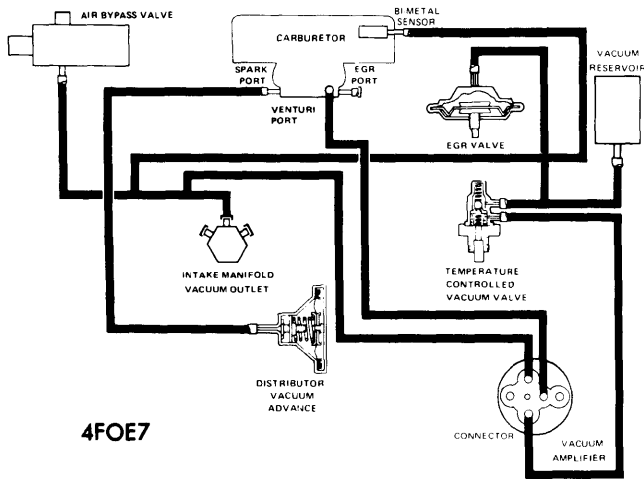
AIR BYPASS VALVE

BI METAL SENSOR

CARBURETOR

VACUUM RESERVOIR

SPARK PORT

EGR PORT

VENTURI PORT

EGR VALVE

TEMPERATURE CONTROLLED VACUUM VALVE

INTAKE MANIFOLD VACUUM OUTLET

DISTRIBUTOR VACUUM ADVANCE

4FOE7

CONNECTOR

VACUUM AMPLIFIER